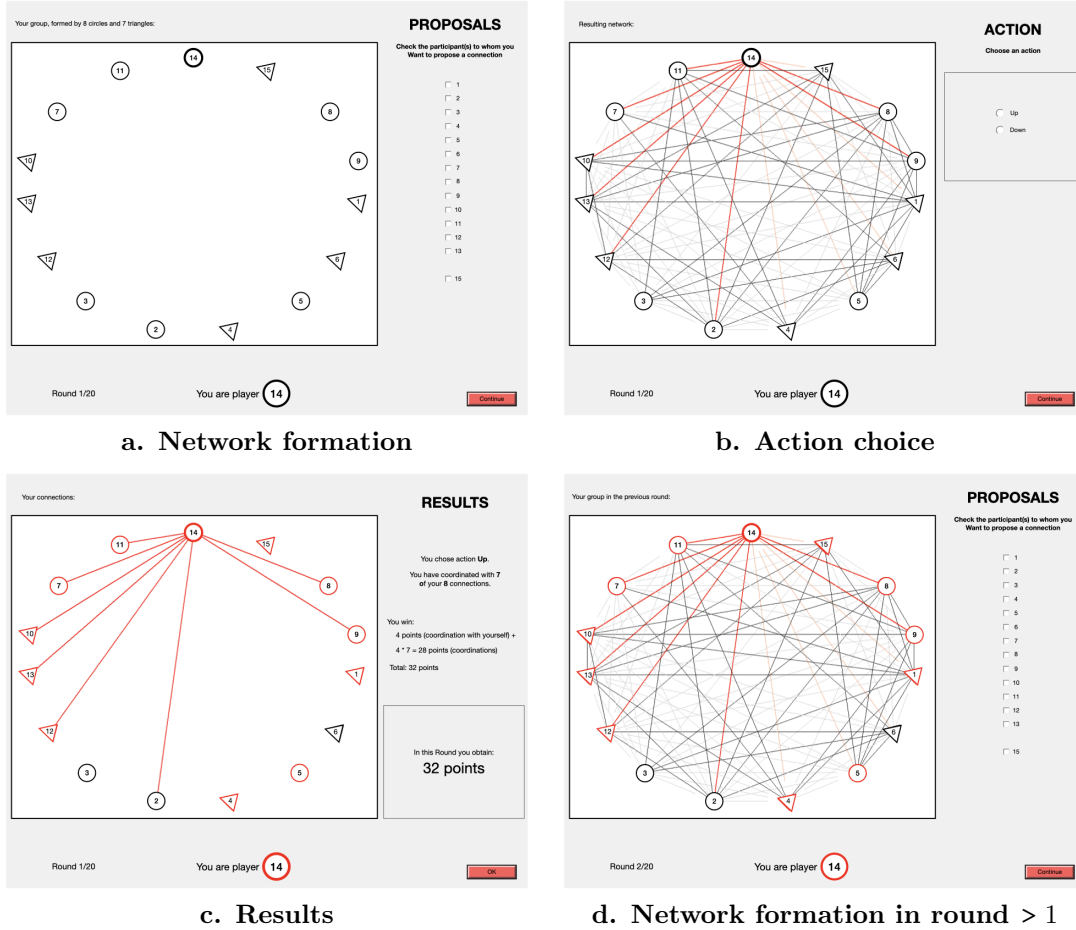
Your group, formed by 8 circles and 7 triangles:

PROPOSALS

Check the participant(s) to whom you Want to propose a connection

1
2
3
4
5
6
7
8
9
10
11
12
13
15

14 11 15 7 8 10 9 13 1 12 6 3 5 2 4

Round 1/20

You are player 14

Continue

a. Network formation

Resulting network:

ACTION

Choose an action

Up
Down

14 11 15 7 8 10 9 13 1 12 6 3 5 2 4

Round 1/20

You are player 14

Continue

b. Action choice

Your connections:

RESULTS

You chose action **Up**.

You have coordinated with **7** of your **8** connections.

You win:

4 points (coordination with yourself) +

4 * 7 = 28 points (coordinations)

Total: 32 points

In this Round you obtain:

32 points

14 11 15 7 8 10 9 13 1 12 6 3 5 2 4

Round 1/20

You are player 14

OK

c. Results

Your group in the previous round:

PROPOSALS

Check the participant(s) to whom you Want to propose a connection

1
2
3
4
5
6
7
8
9
10
11
12
13
15

14 11 15 7 8 10 9 13 1 12 6 3 5 2 4

Round 2/20

You are player 14

Continue

d. Network formation in round > 1